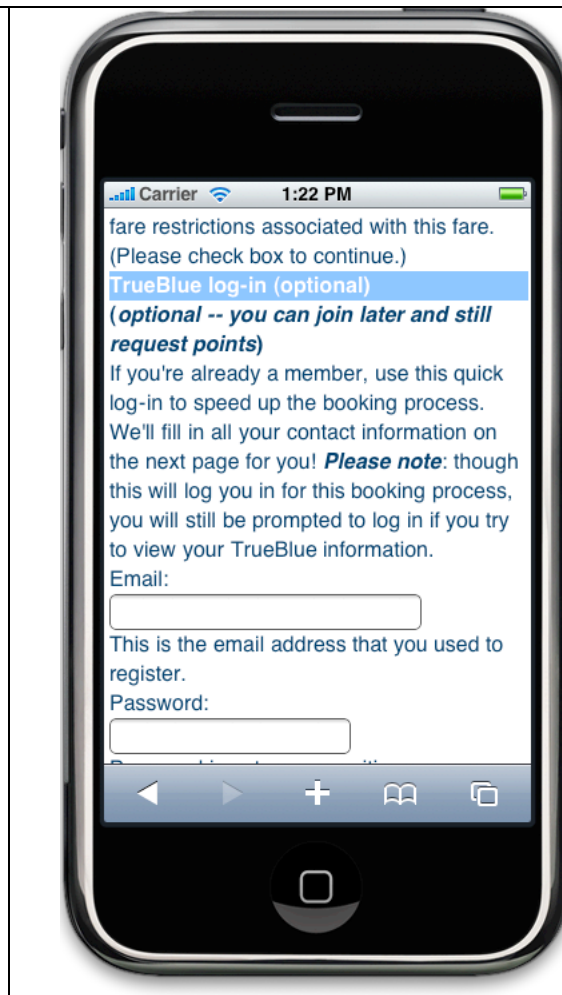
Carrier 1:22 PM

fare restrictions associated with this fare. (Please check box to continue.)

TrueBlue log-in (optional)

(*optional -- you can join later and still request points*)

If you're already a member, use this quick log-in to speed up the booking process. We'll fill in all your contact information on the next page for you! ***Please note***: though this will log you in for this booking process, you will still be prompted to log in if you try to view your TrueBlue information.

Email:

This is the email address that you used to register.

Password:

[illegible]